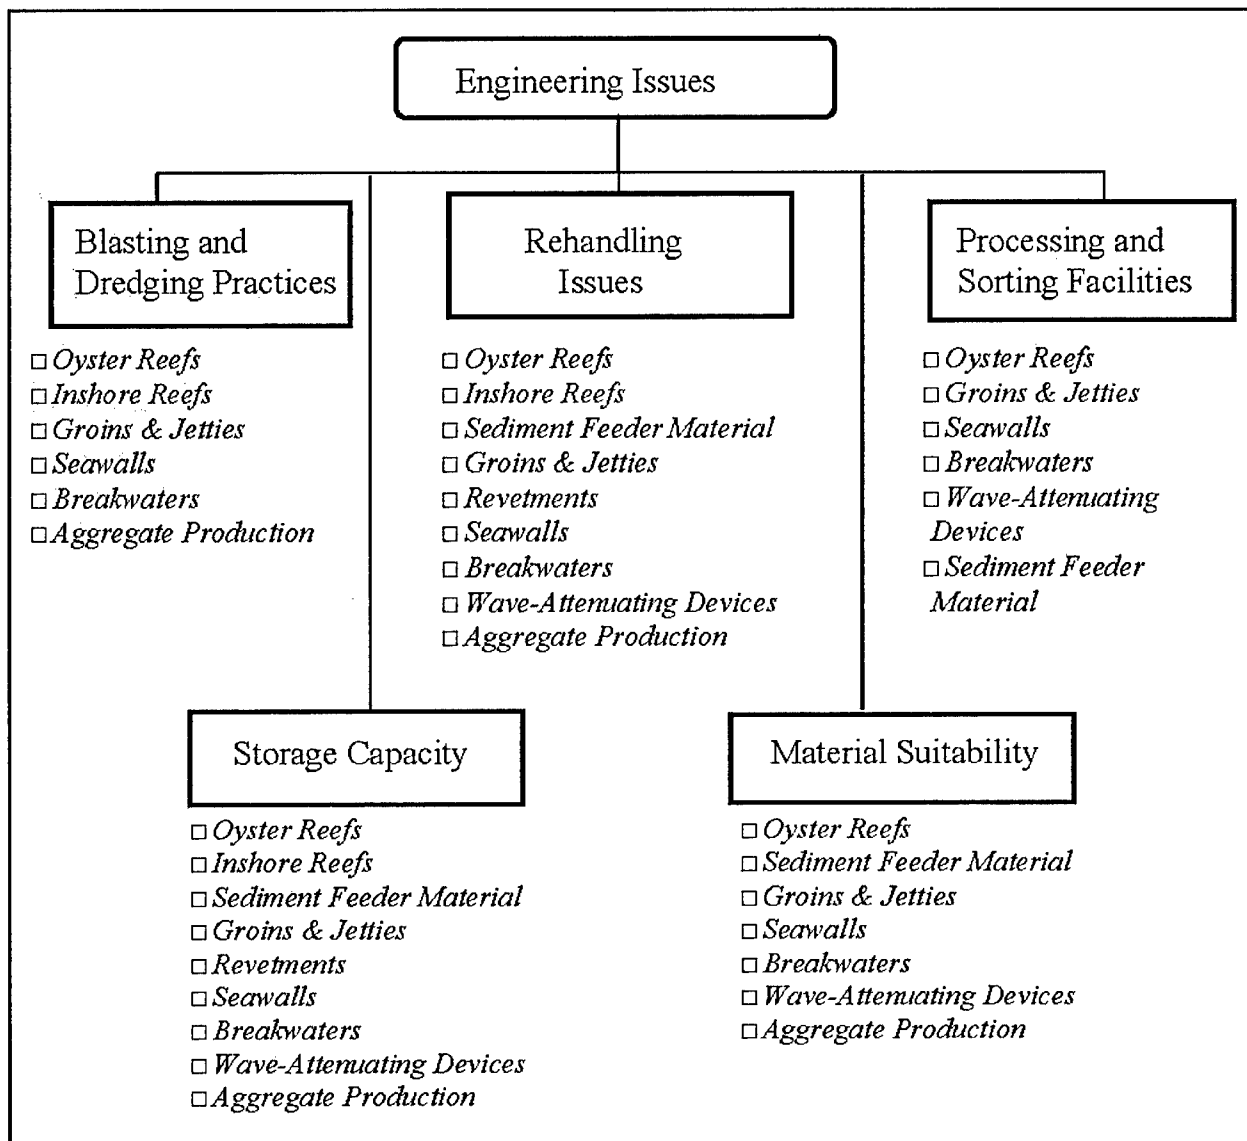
Engineering Issues

Blasting and Dredging Practices

□ Oyster Reefs
□ Inshore Reefs
□ Groins & Jetties
□ Seawalls
□ Breakwaters
□ Aggregate Production

Rehandling Issues

□ Oyster Reefs
□ Inshore Reefs
□ Sediment Feeder Material
□ Groins & Jetties
□ Revetments
□ Seawalls
□ Breakwaters
□ Wave-Attenuating Devices
□ Aggregate Production

Processing and Sorting Facilities

□ Oyster Reefs
□ Groins & Jetties
□ Seawalls
□ Breakwaters
□ Wave-Attenuating Devices
□ Sediment Feeder Material

Storage Capacity

□ Oyster Reefs
□ Inshore Reefs
□ Sediment Feeder Material
□ Groins & Jetties
□ Revetments
□ Seawalls
□ Breakwaters
□ Wave-Attenuating Devices
□ Aggregate Production

Material Suitability

□ Oyster Reefs
□ Sediment Feeder Material
□ Groins & Jetties
□ Seawalls
□ Breakwaters
□ Wave-Attenuating Devices
□ Aggregate Production